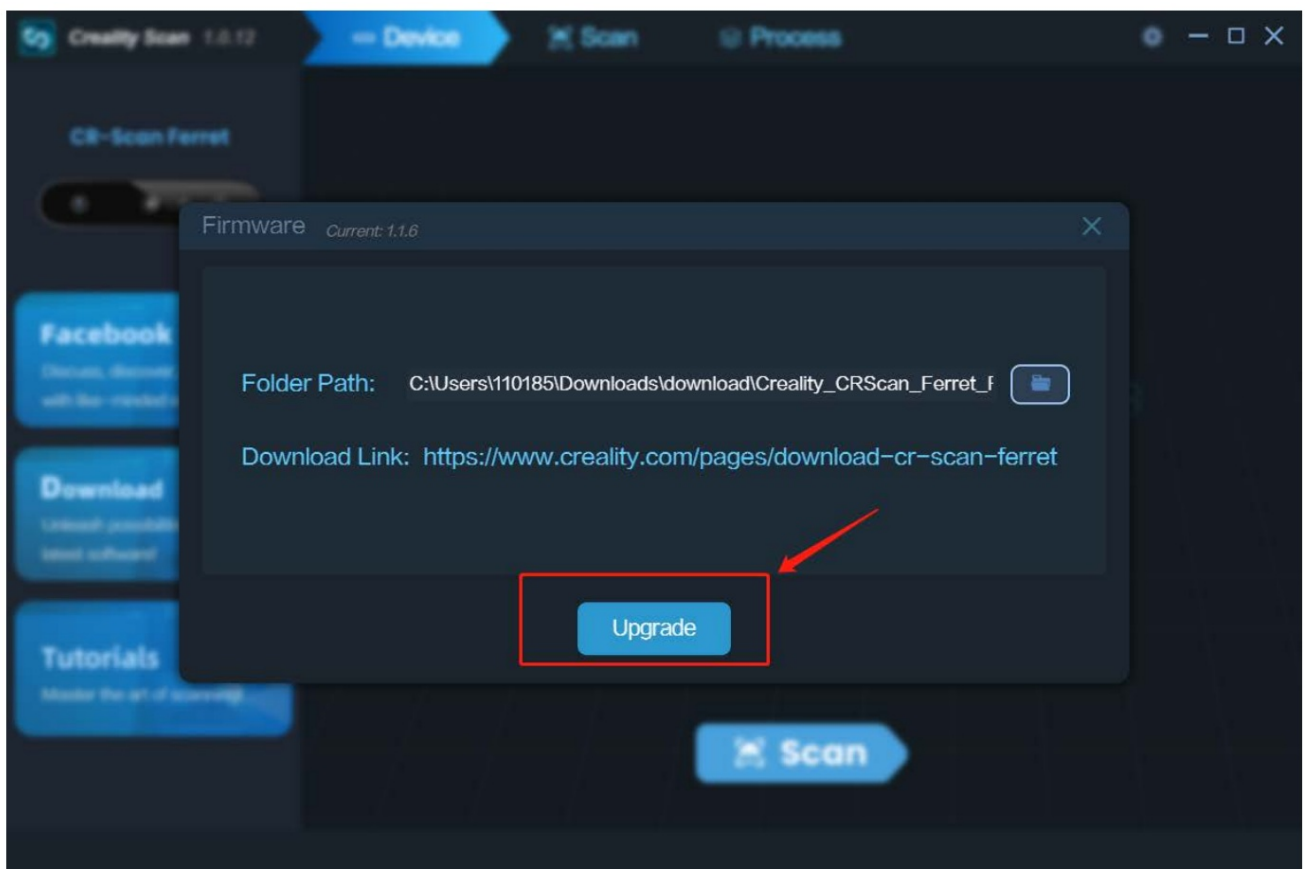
Creality Scan 1.0.12 Device Scan Process

CR-Scan Ferret

Firmware Current: 1.1.6

Folder Path: C:\Users\110185\Downloads\download\Creality_CRScan_Ferret_F

Download Link: https://www.creality.com/pages/download-cr-scan-ferret

Upgrade

Facebook
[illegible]

Download
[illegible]

Tutorials
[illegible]

Scan